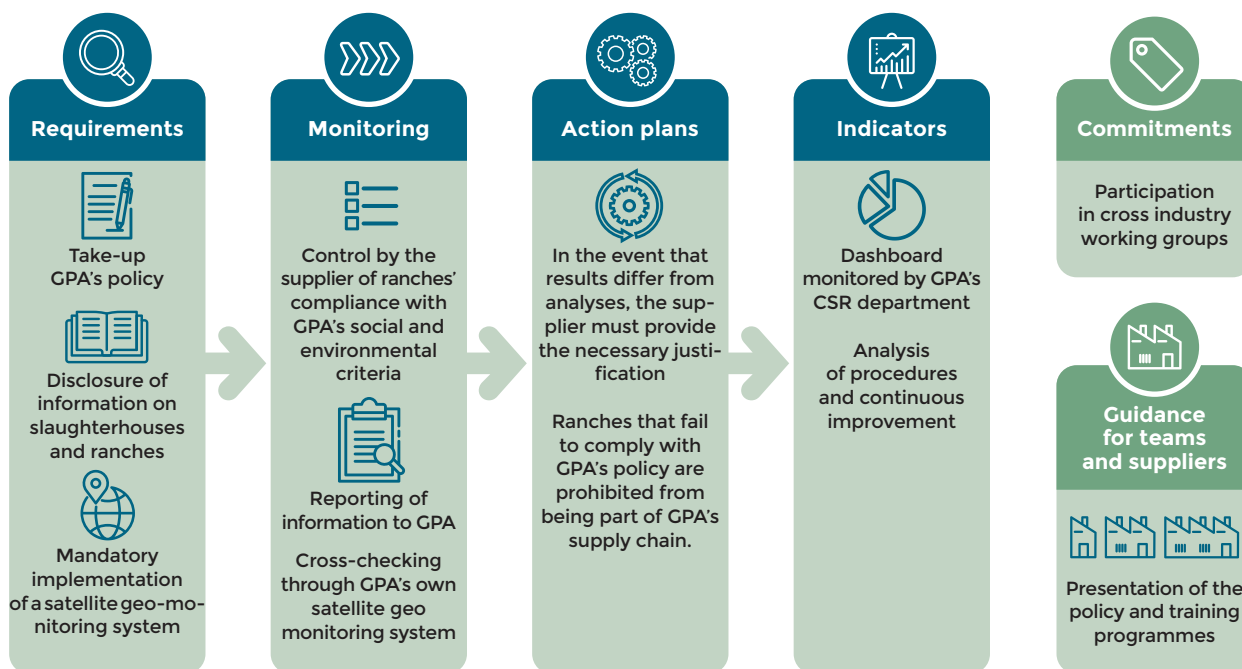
Requirements

Take-up GPA's policy

Disclosure of information on slaughterhouses and ranches

Mandatory implementation of a satellite geo-monitoring system

Monitoring

Control by the supplier of ranches' compliance with GPA's social and environmental criteria

Reporting of information to GPA

Cross-checking through GPA's own satellite geo monitoring system

Action plans

In the event that results differ from analyses, the supplier must provide the necessary justification

Ranches that fail to comply with GPA's policy are prohibited from being part of GPA's supply chain.

Indicators

Dashboard monitored by GPA's CSR department

Analysis of procedures and continuous improvement

Commitments

Participation in cross industry working groups

Guidance for teams and suppliers

Presentation of the policy and training programmes